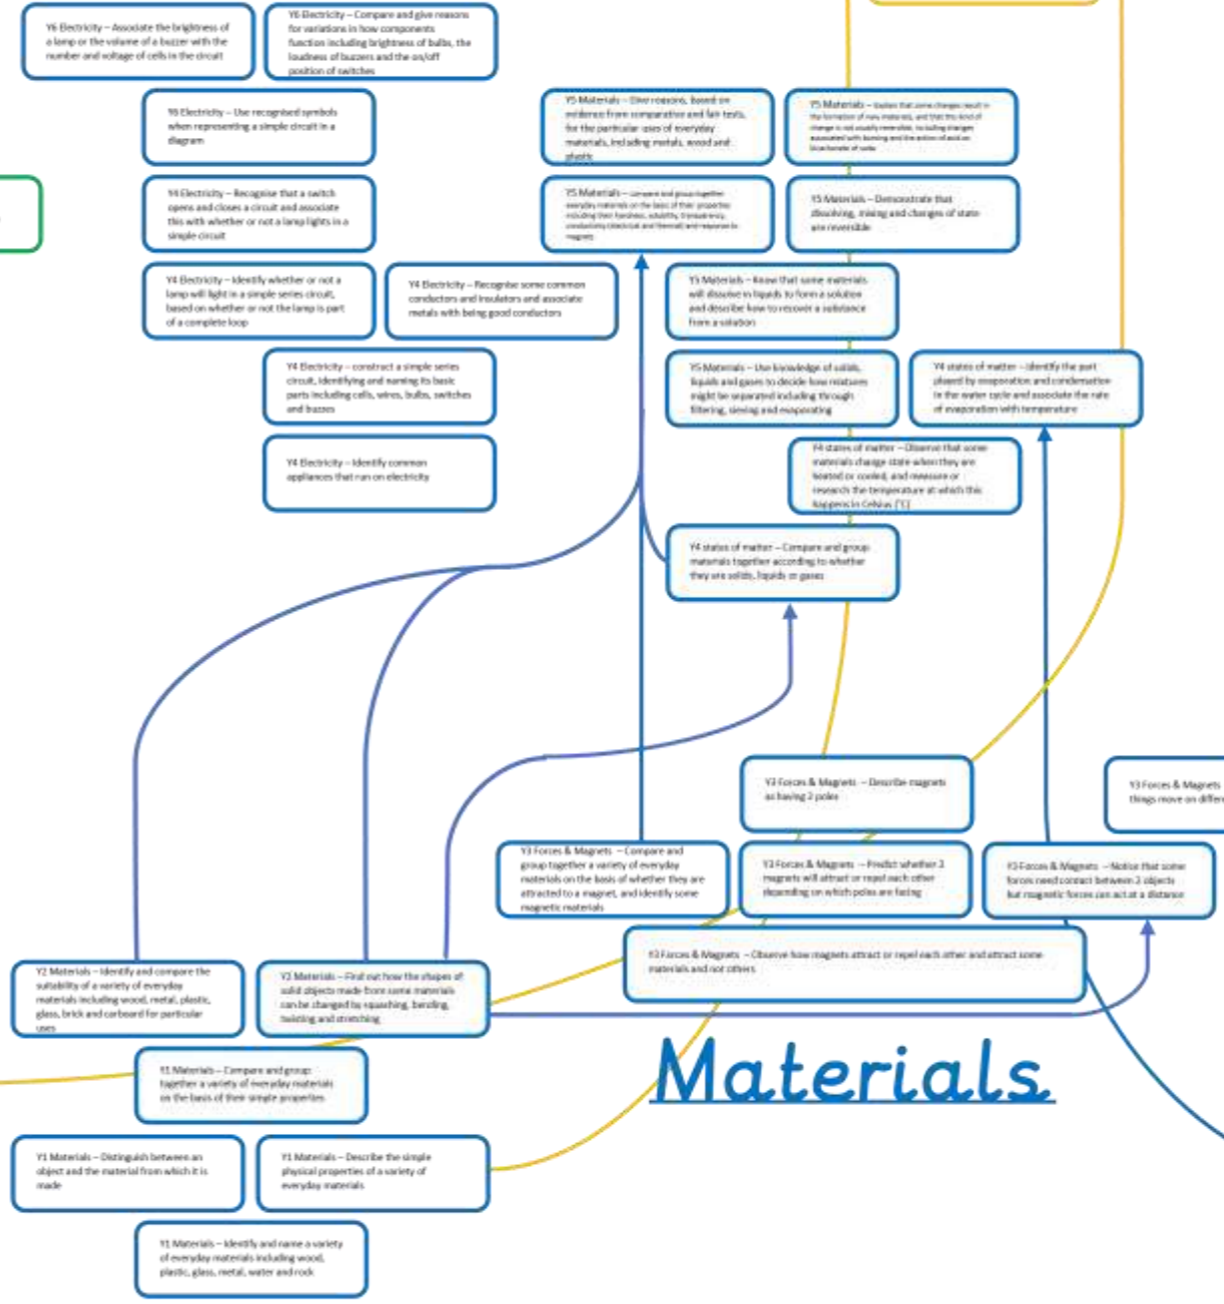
Y6 Electricity – Associate the brightness of a lamp or the volume of a buzzer with the number and voltage of cells in the circuit

Y6 Electricity – Compare and give reasons for variations in how components function including brightness of bulbs, the loudness of buzzers and the on/off position of switches

Y6 Electricity – Use recognised symbols when representing a simple circuit in a diagram

Y4 Electricity – Recognise that a switch opens and closes a circuit and associate this with whether or not a lamp lights in a simple circuit

Y4 Electricity – Identify whether or not a lamp will light in a simple series circuit, based on whether or not the lamp is part of a complete loop

Y4 Electricity – Recognise some common conductors and insulators and associate metals with being good conductors

Y4 Electricity – construct a simple series circuit, identifying and naming its basic parts including cells, wires, bulbs, switches and buzzers

Y4 Electricity – Identify common appliances that run on electricity

Y5 Materials – Give reasons, based on evidence from comparative and fair tests, for the particular uses of everyday materials, including metals, wood and plastic

Y5 Materials – Explain that some changes result in the formation of new materials, and that this kind of change is not usually reversible, including changes associated with burning and the action of acid on bicarbonate of soda

Y5 Materials – Compare and group together everyday materials on the basis of their properties including their hardness, solubility, transparency, conductivity (electrical and thermal) and response to magnets

Y5 Materials – Demonstrate that dissolving, mixing and changes of state are reversible

Y5 Materials – Know that some materials will dissolve in liquids to form a solution and describe how to recover a substance from a solution

Y5 Materials – Use knowledge of solids, liquids and gases to decide how mixtures might be separated including through filtering, sieving and evaporating

Y4 states of matter – Identify the part played by evaporation and condensation in the water cycle and associate the rate of evaporation with temperature

Y4 states of matter – Observe that some materials change state when they are heated or cooled, and measure or research the temperature at which this happens in Celsius (°C)

Y4 states of matter – Compare and group materials together according to whether they are solids, liquids or gases

Y3 Forces & Magnets – Describe magnets as having 2 poles

Y3 Forces & Magnets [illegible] things move on differ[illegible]

Y3 Forces & Magnets – Compare and group together a variety of everyday materials on the basis of whether they are attracted to a magnet, and identify some magnetic materials

Y3 Forces & Magnets – Predict whether 2 magnets will attract or repel each other depending on which poles are facing

Y3 Forces & Magnets – Notice that some forces need contact between 2 objects but magnetic forces can act at a distance

Y3 Forces & Magnets – Observe how magnets attract or repel each other and attract some materials and not others

Y2 Materials – Identify and compare the suitability of a variety of everyday materials including wood, metal, plastic, glass, brick and carboard for particular uses

Y2 Materials – Find out how the shapes of solid objects made from some materials can be changed by squashing, bending, twisting and stretching

Materials

Y1 Materials – Compare and group together a variety of everyday materials on the basis of their simple properties

Y1 Materials – Distinguish between an object and the material from which it is made

Y1 Materials – Describe the simple physical properties of a variety of everyday materials

Y1 Materials – Identify and name a variety of everyday materials including wood, plastic, glass, metal, water and rock